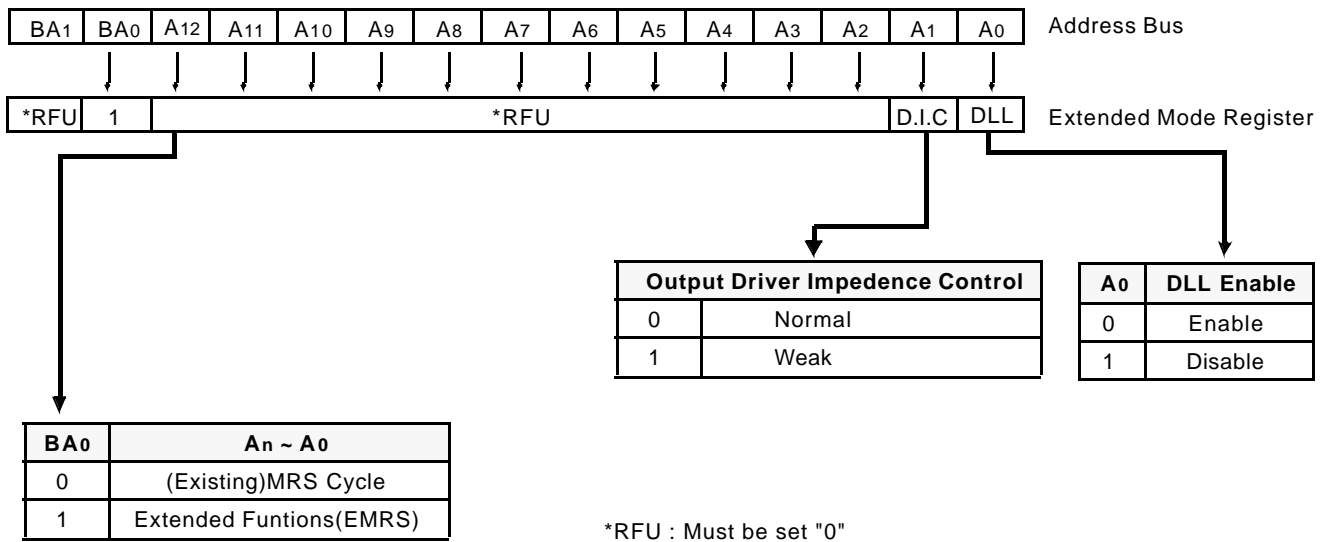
| BA1 | BA0 | A12 | A11 | A10 | A9 | A8 | A7 | A6 | A5 | A4 | A3 | A2 | A1 | A0 |
|---|---|---|---|---|---|---|---|---|---|---|---|---|---|---|

Address Bus

| *RFU | 1 | *RFU | D.I.C | DLL |
|---|---|---|---|---|

Extended Mode Register

| Output Driver Impedence Control | |
|---|---|
| 0 | Normal |
| 1 | Weak |

| A0 | DLL Enable |
|---|---|
| 0 | Enable |
| 1 | Disable |

| BA0 | An ~ A0 |
|---|---|
| 0 | (Existing)MRS Cycle |
| 1 | Extended Funtions(EMRS) |

*RFU : Must be set "0"